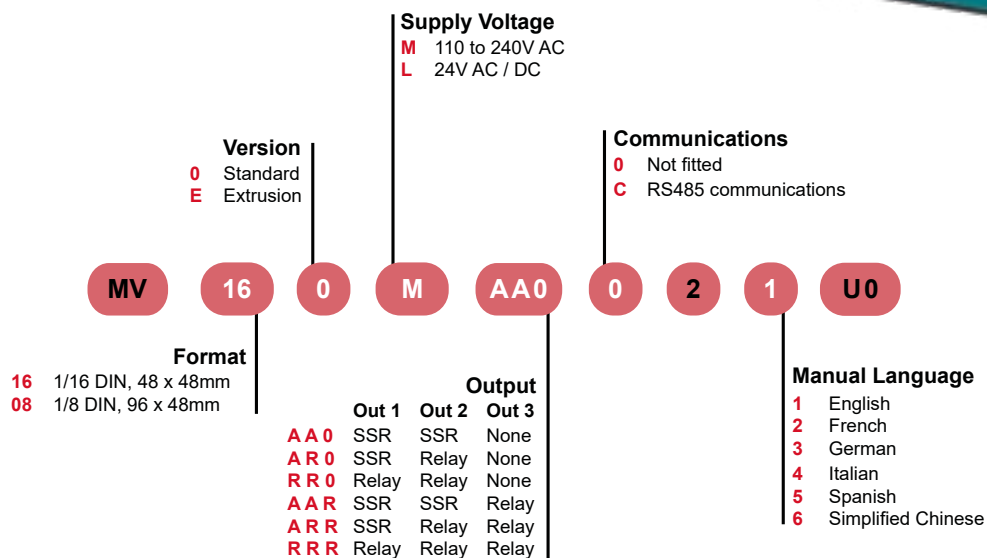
Supply Voltage
M 110 to 240V AC
L 24V AC / DC

Version
0 Standard
E Extrusion

Communications
0 Not fitted
C RS485 communications

MV 16 0 M AA0 0 2 1 U0

Format
16 1/16 DIN, 48 x 48mm
08 1/8 DIN, 96 x 48mm

Output

| | Out 1 | Out 2 | Out 3 |
|---|---|---|---|
| AA0 | SSR | SSR | None |
| AR0 | SSR | Relay | None |
| RR0 | Relay | Relay | None |
| AAR | SSR | SSR | Relay |
| ARR | SSR | Relay | Relay |
| RRR | Relay | Relay | Relay |

Manual Language
1 English
2 French
3 German
4 Italian
5 Spanish
6 Simplified Chinese